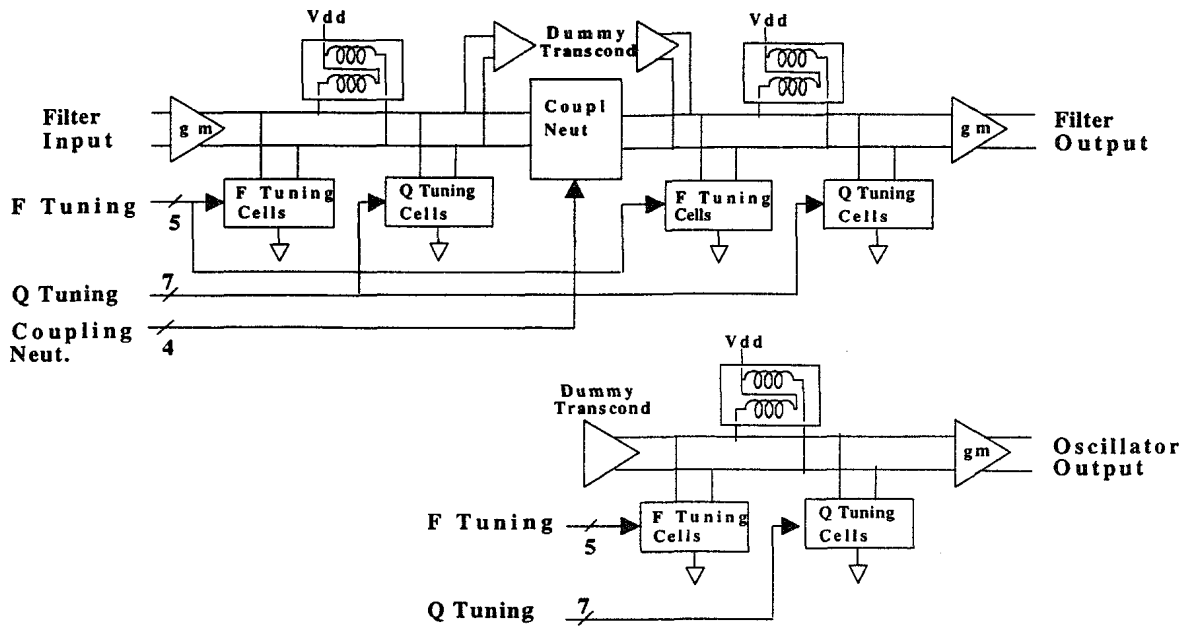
Vdd

Dummy Transcond

Vdd

Filter Input

g m

Coupl Neut

g m

Filter Output

F Tuning

5

F Tuning Cells

Q Tuning Cells

F Tuning Cells

Q Tuning Cells

Q Tuning

7

Coupling Neut.

4

Vdd

Dummy Transcond

gm

Oscillator Output

F Tuning

5

F Tuning Cells

Q Tuning Cells

Q Tuning

7